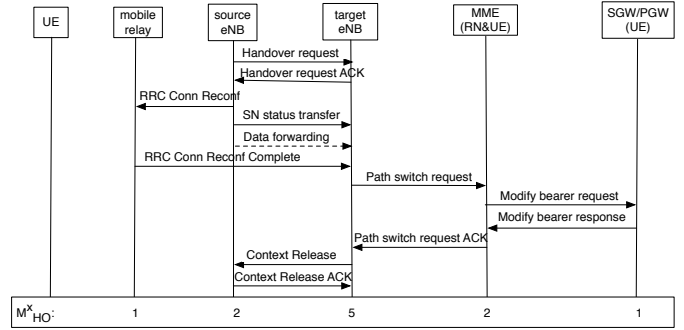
UE

mobile relay

source eNB

target eNB

MME (RN&UE)

SGW/PGW (UE)

Handover request

Handover request ACK

RRC Conn Reconf

SN status transfer

Data forwarding

RRC Conn Reconf Complete

Path switch request

Modify bearer request

Modify bearer response

Path switch request ACK

Context Release

Context Release ACK

$M^{x}_{HO}$:

1

2

5

2

1